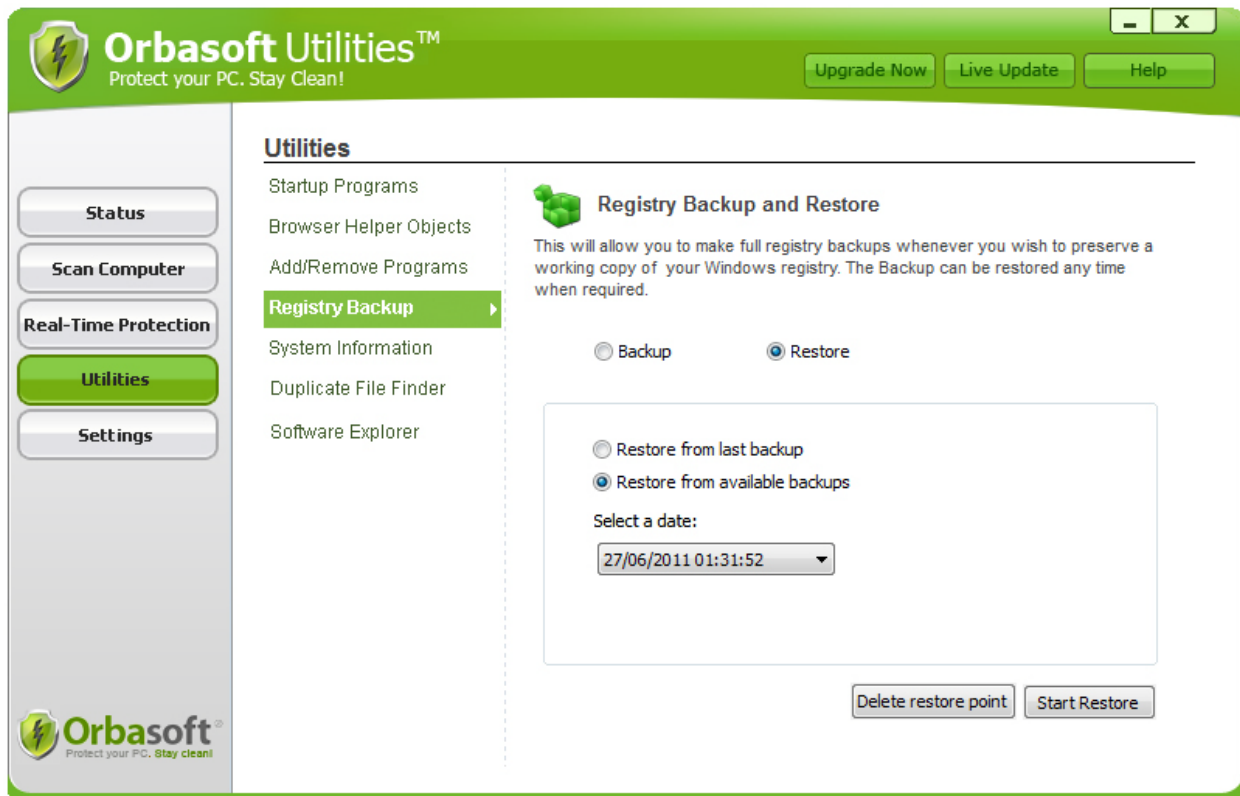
Orbasoft Utilities™
Protect your PC. Stay Clean!

Upgrade Now
Live Update
Help

Status
Scan Computer
Real-Time Protection
Utilities
Settings

Orbasoft®
Protect your PC. Stay clean!

Utilities

Startup Programs
Browser Helper Objects
Add/Remove Programs
Registry Backup
System Information
Duplicate File Finder
Software Explorer

Registry Backup and Restore

This will allow you to make full registry backups whenever you wish to preserve a working copy of your Windows registry. The Backup can be restored any time when required.

Backup
Restore

Restore from last backup
Restore from available backups

Select a date:
27/06/2011 01:31:52

Delete restore point
Start Restore